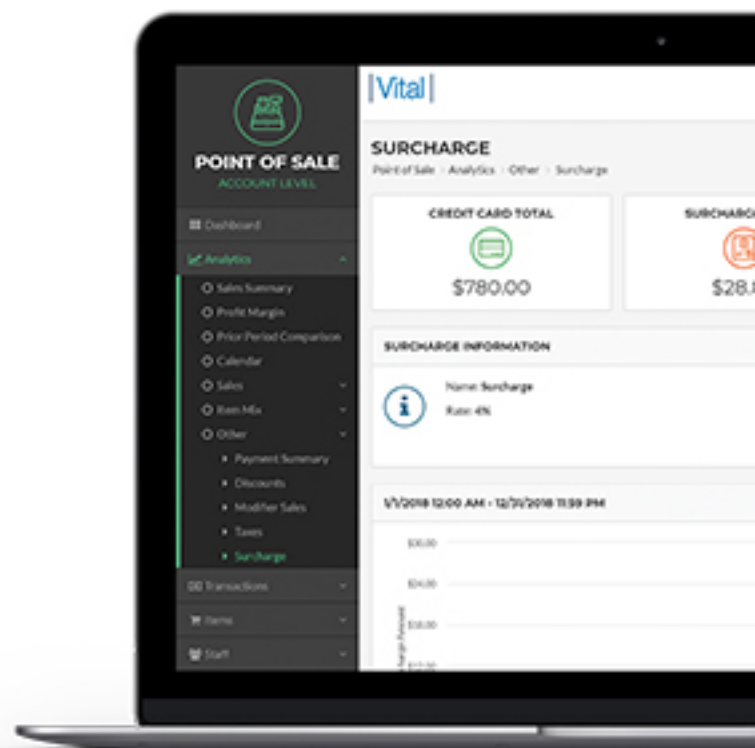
POINT OF SALE
ACCOUNT LEVEL

Dashboard
Analytics
Sales Summary
Profit Margin
Prior Period Comparison
Calendar
Sales
Item Mix
Other
Payment Summary
Discounts
Modifier Sales
Taxes
Surcharge
Transactions
Items
Staff

|Vital|

SURCHARGE
Point of Sale › Analytics › Other › Surcharge

CREDIT CARD TOTAL
$780.00

SURCHARG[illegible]
$28.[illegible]

SURCHARGE INFORMATION
Name: Surcharge
Rate: 4%

1/1/2018 12:00 AM - 12/31/2018 11:59 PM

$30.00
$24.00
$18.00
$12.00
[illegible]harge Amount